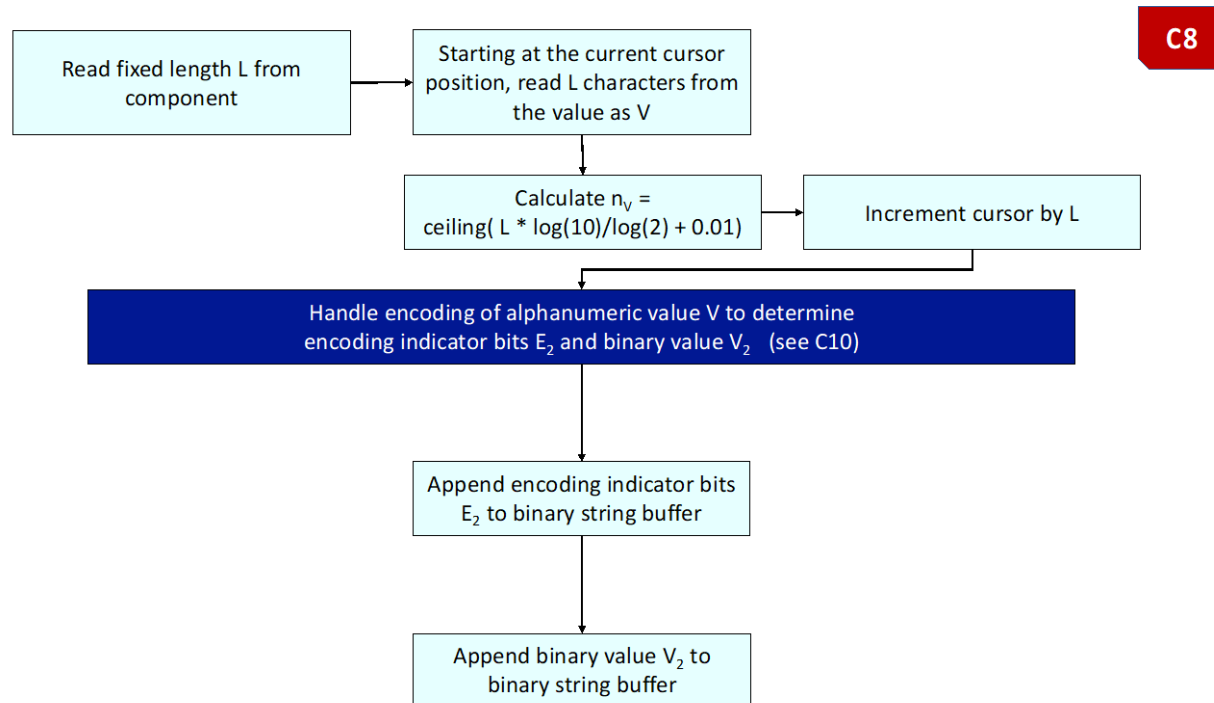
C8

Read fixed length L from component

Starting at the current cursor position, read L characters from the value as V

Calculate $n_V$ = ceiling( L * log(10)/log(2) + 0.01)

Increment cursor by L

Handle encoding of alphanumeric value V to determine encoding indicator bits $E_2$ and binary value $V_2$ (see C10)

Append encoding indicator bits $E_2$ to binary string buffer

Append binary value $V_2$ to binary string buffer